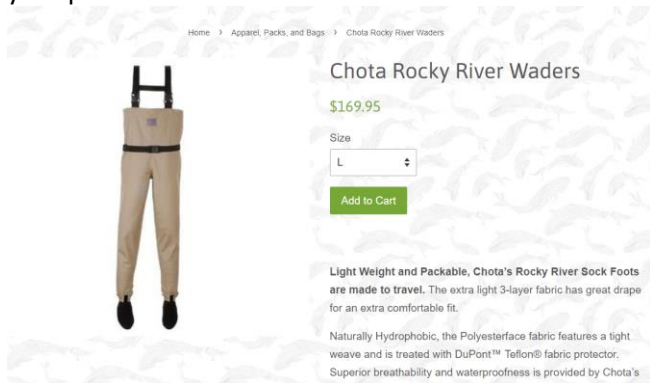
Home › Apparel, Packs, and Bags › Chota Rocky River Waders

Chota Rocky River Waders

$169.95

Size

L

Add to Cart

**Light Weight and Packable, Chota's Rocky River Sock Foots are made to travel.** The extra light 3-layer fabric has great drape for an extra comfortable fit.

Naturally Hydrophobic, the Polyesterface fabric features a tight weave and is treated with DuPont™ Teflon® fabric protector. Superior breathability and waterproofness is provided by Chota's